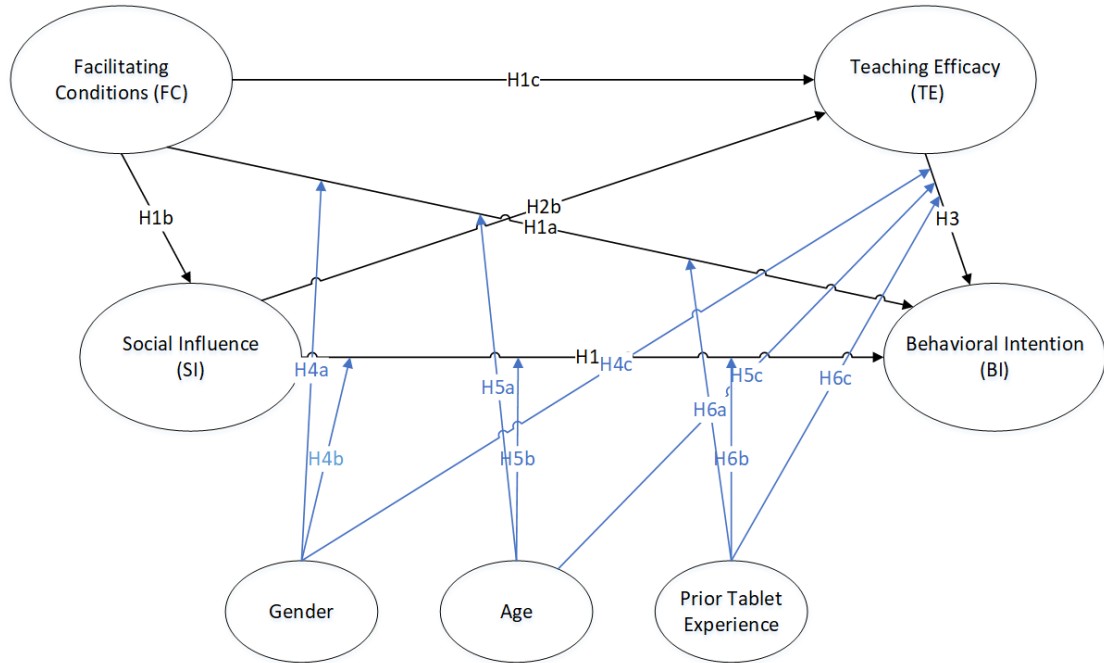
Facilitating Conditions (FC)

H1c

Teaching Efficacy (TE)

H1b

H2b

H1a

H3

Social Influence (SI)

H4a

H1

H4c

H5a

H5c

H6c

Behavioral Intention (BI)

H6a

H4b

H5b

H6b

Gender

Age

Prior Tablet Experience